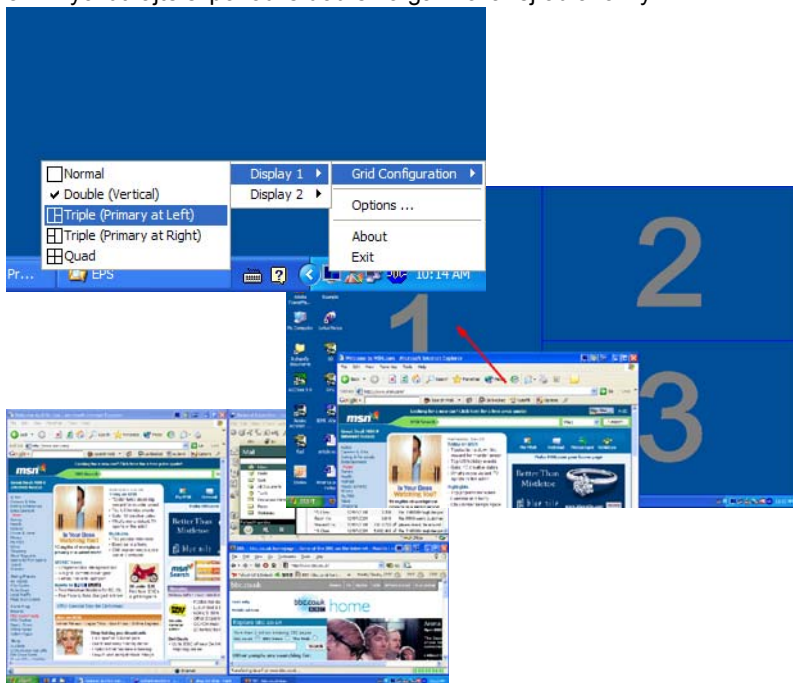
Normal
Double (Vertical)
Triple (Primary at Left)
Triple (Primary at Right)
Quad

Display 1
Display 2

Grid Configuration
Options ...
About
Exit

Pr...
EPS
10:14 AM

1
2
3

Welcome to MSN.com - Microsoft Internet Explorer

msn

Better Than Mistletoe

blue nile

bbc.co.uk home